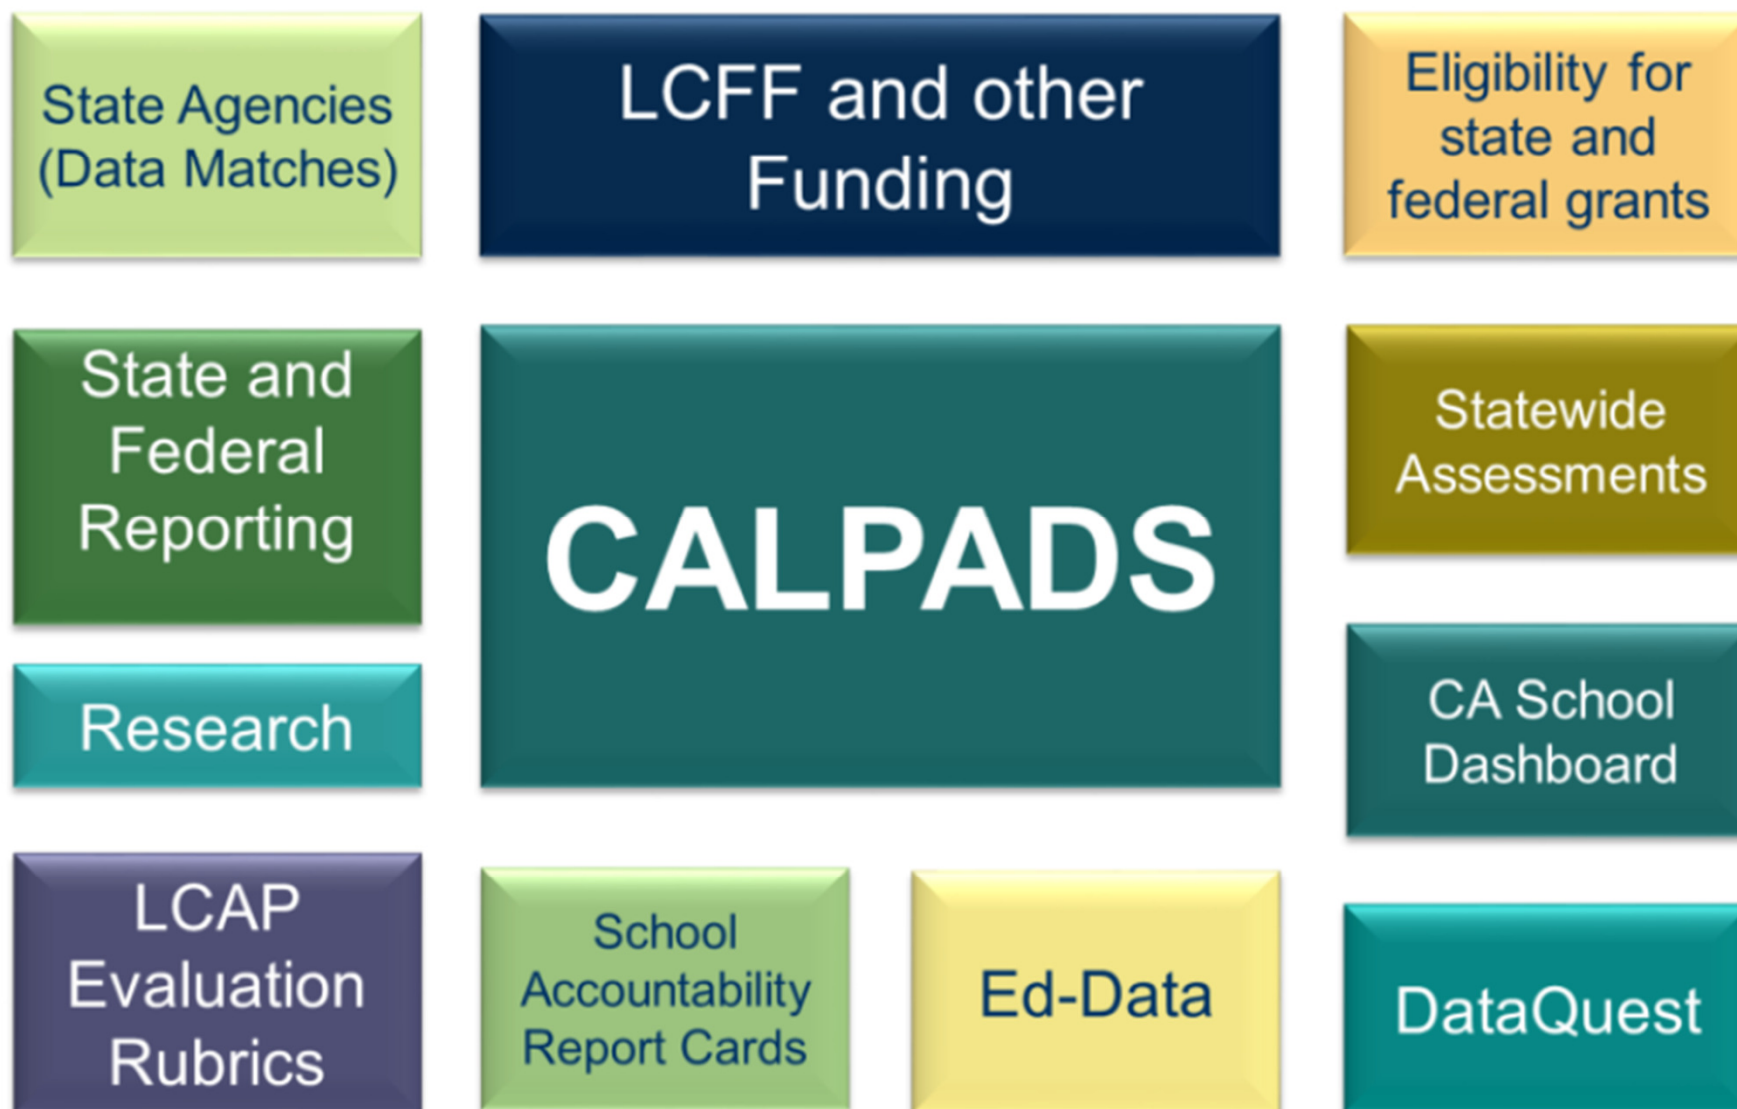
State Agencies (Data Matches)

LCFF and other Funding

Eligibility for state and federal grants

State and Federal Reporting

CALPADS

Statewide Assessments

Research

CA School Dashboard

LCAP Evaluation Rubrics

School Accountability Report Cards

Ed-Data

DataQuest